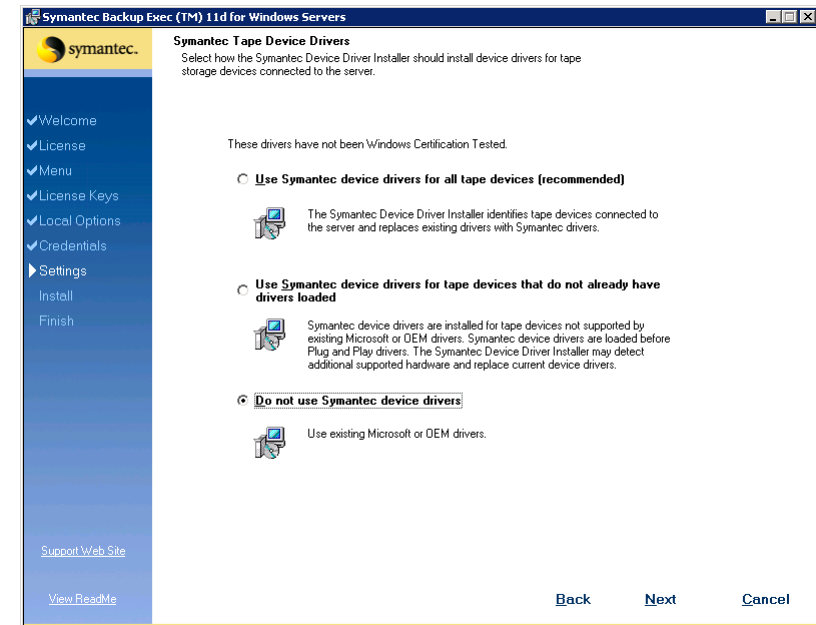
Symantec Backup Exec (TM) 11d for Windows Servers

symantec.

Symantec Tape Device Drivers
Select how the Symantec Device Driver Installer should install device drivers for tape storage devices connected to the server.

✔Welcome
✔License
✔Menu
✔License Keys
✔Local Options
✔Credentials
Settings
Install
Finish

These drivers have not been Windows Certification Tested.

Use Symantec device drivers for all tape devices (recommended)

The Symantec Device Driver Installer identifies tape devices connected to the server and replaces existing drivers with Symantec drivers.

Use Symantec device drivers for tape devices that do not already have drivers loaded

Symantec device drivers are installed for tape devices not supported by existing Microsoft or OEM drivers. Symantec device drivers are loaded before Plug and Play drivers. The Symantec Device Driver Installer may detect additional supported hardware and replace current device drivers.

Do not use Symantec device drivers

Use existing Microsoft or OEM drivers.

Support Web Site

View ReadMe

Back
Next
Cancel